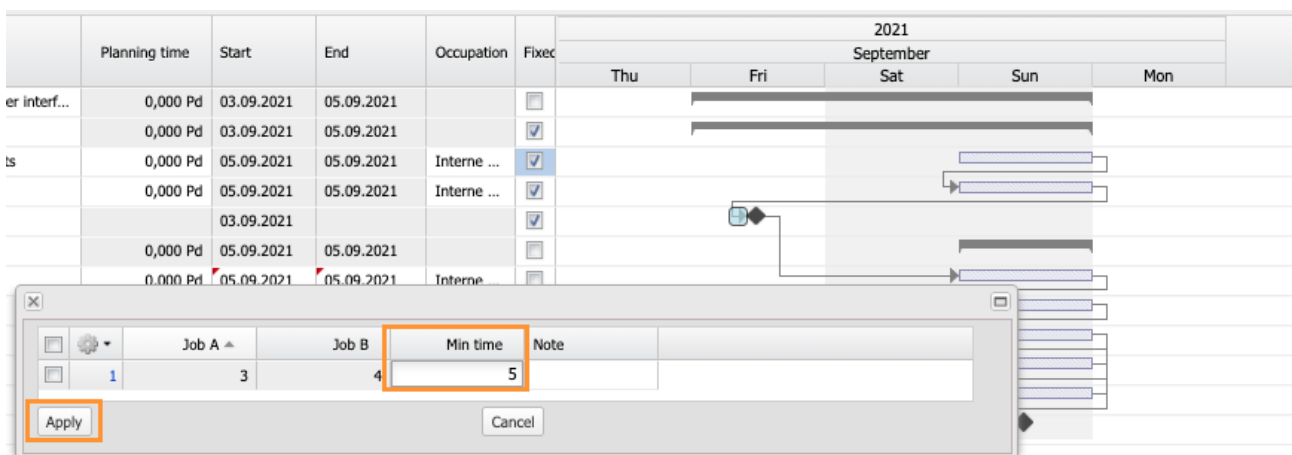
| | Planning time | Start | End | Occupation | Fixed |
|---|---|---|---|---|---|
| er interf... | 0,000 Pd | 03.09.2021 | 05.09.2021 | | |
| | 0,000 Pd | 03.09.2021 | 05.09.2021 | | |
| ts | 0,000 Pd | 05.09.2021 | 05.09.2021 | Interne ... | |
| | 0,000 Pd | 05.09.2021 | 05.09.2021 | Interne ... | |
| | | 03.09.2021 | | | |
| | 0,000 Pd | 05.09.2021 | 05.09.2021 | | |
| | 0,000 Pd | 05.09.2021 | 05.09.2021 | Interne ... | |

2021
September
Thu Fri Sat Sun Mon

| | | Job A | Job B | Min time | Note |
|---|---|---|---|---|---|
| | 1 | 3 | 4 | 5 | |

Apply
Cancel